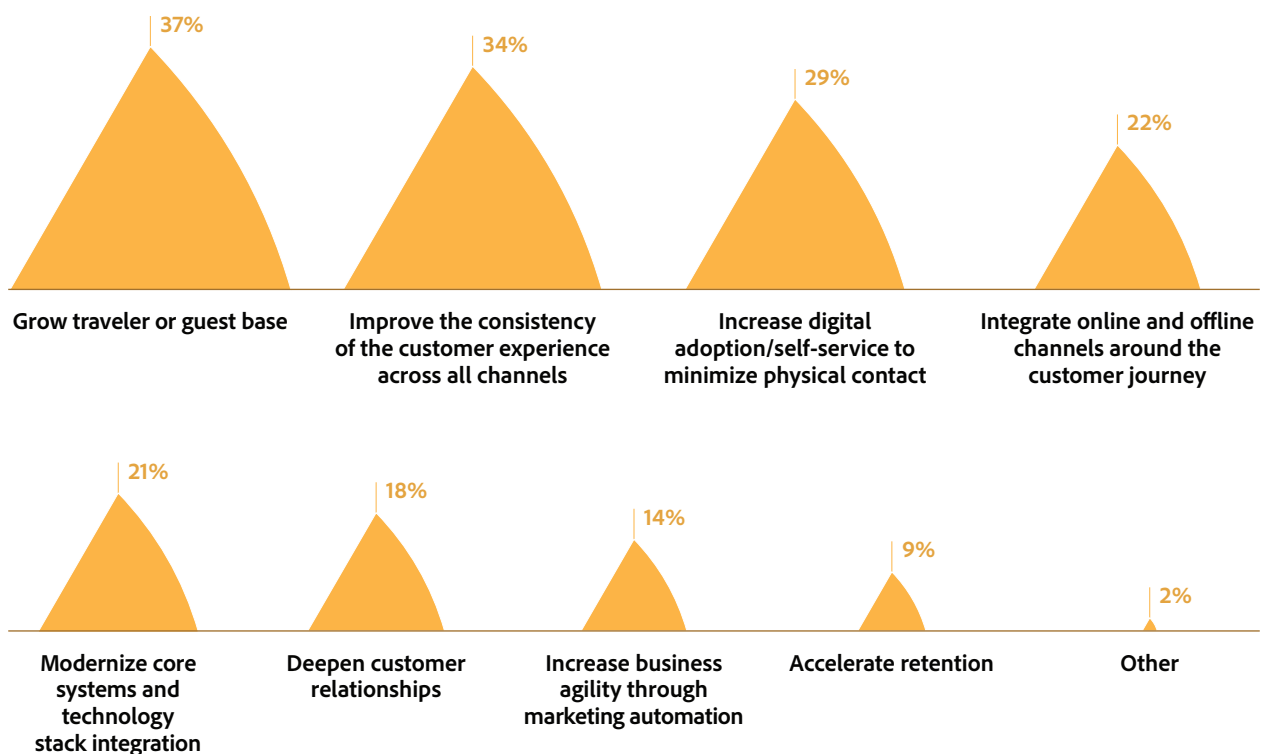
37%
34%
29%
22%

Grow traveler or guest base

Improve the consistency of the customer experience across all channels

Increase digital adoption/self-service to minimize physical contact

Integrate online and offline channels around the customer journey

21%
18%
14%
9%
2%

Modernize core systems and technology stack integration

Deepen customer relationships

Increase business agility through marketing automation

Accelerate retention

Other